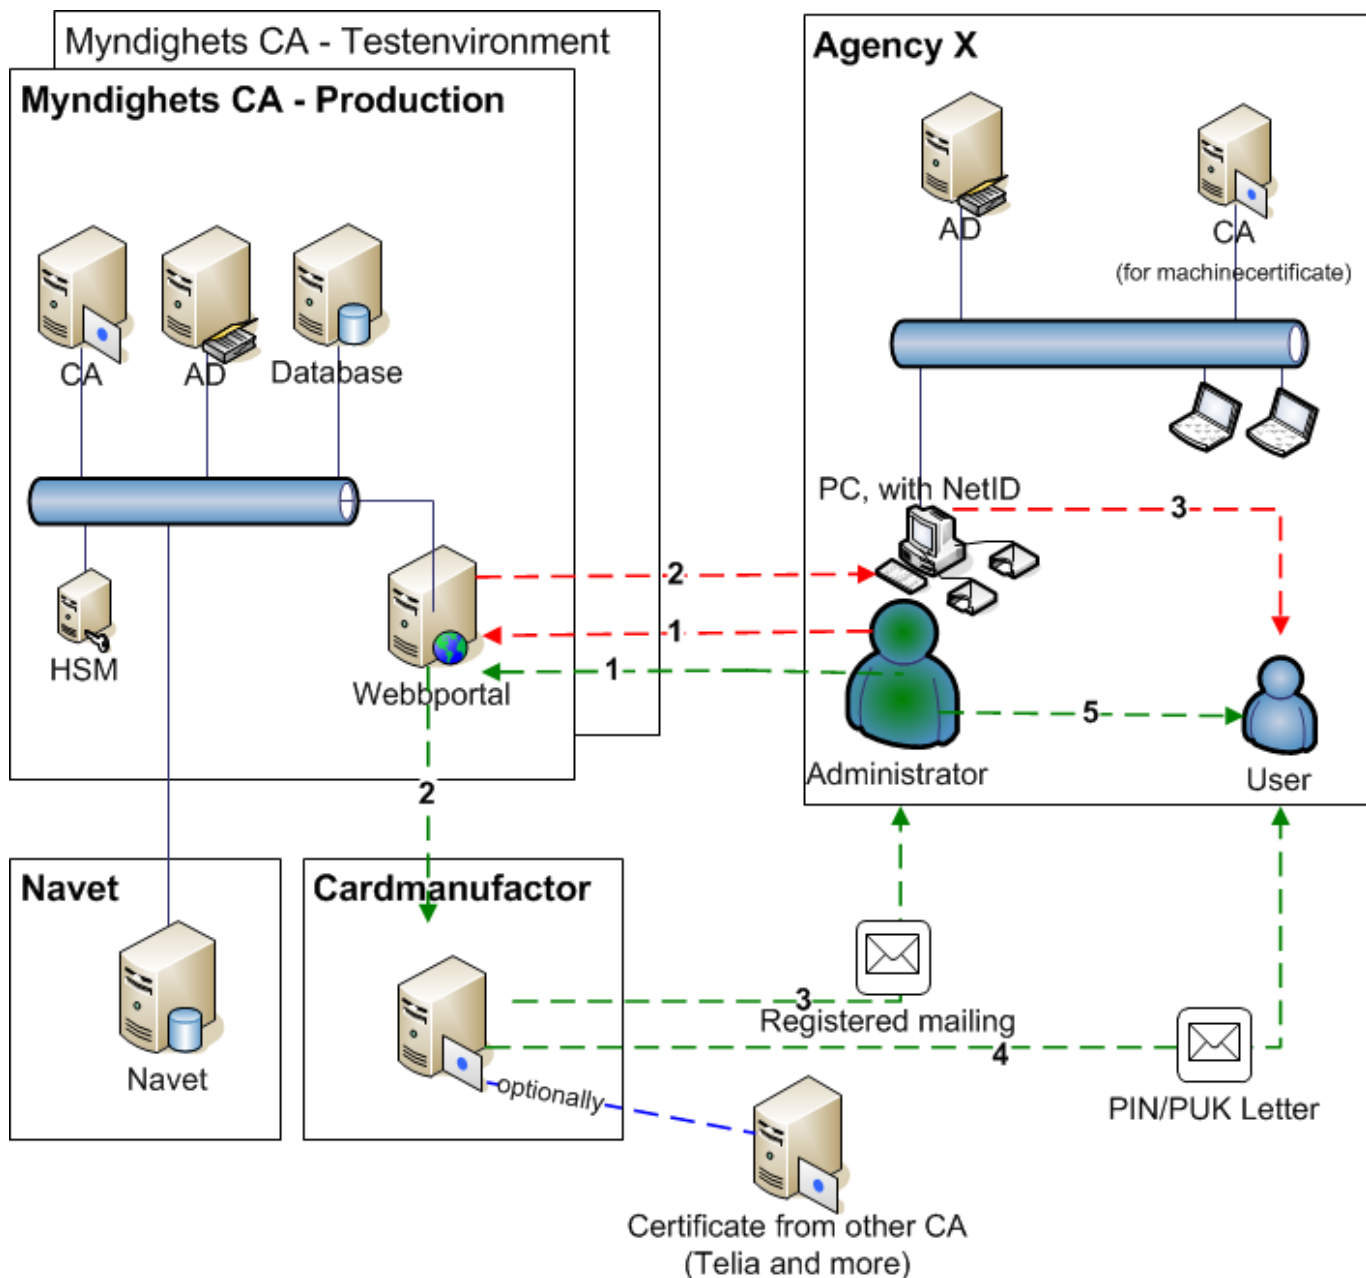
Myndighets CA - Testenvironment

Myndighets CA - Production

CA
AD
Database
HSM
Webbportal

Agency X

AD
CA
(for machinecertificate)

PC, with NetID

3
2
1
1
5

Administrator
User

2

Navet

Navet

Cardmanufactor

3
Registered mailing
4
optionally

PIN/PUK Letter

Certificate from other CA
(Telia and more)